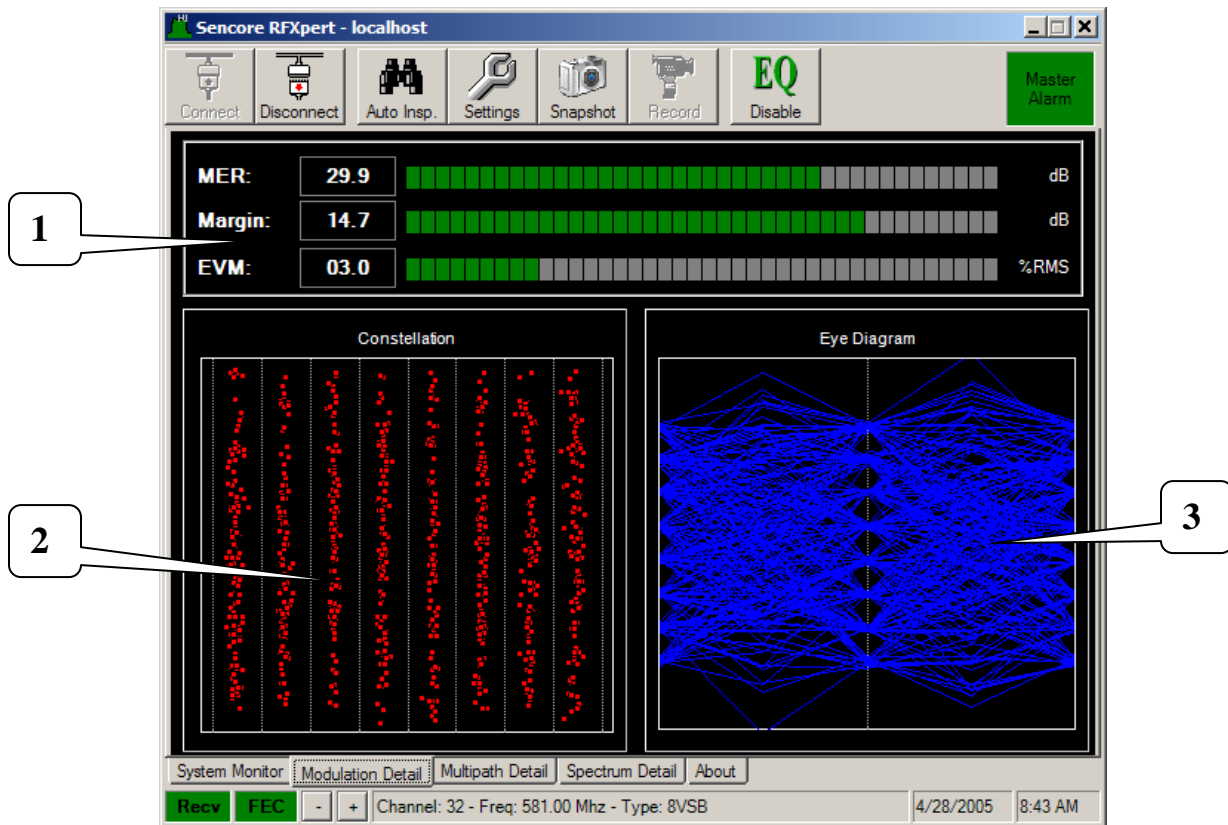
Sencore RFXpert - localhost

Connect
Disconnect
Auto Insp.
Settings
Snapshot
Record
EQ
Disable
Master Alarm

MER: 29.9 dB
Margin: 14.7 dB
EVM: 03.0 %RMS

1

Constellation

Eye Diagram

2

3

System Monitor
Modulation Detail
Multipath Detail
Spectrum Detail
About

Recv
FEC
-
+
Channel: 32 - Freq: 581.00 Mhz - Type: 8VSB
4/28/2005
8:43 AM